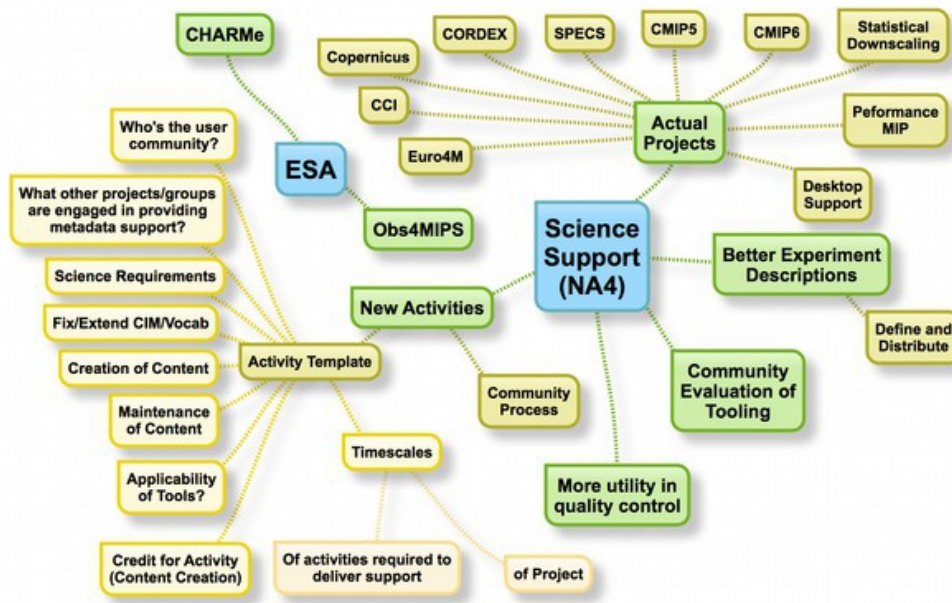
CHARMe

Copernicus

CORDEX

SPECS

CMIP5

CMIP6

Statistical Downscaling

CCI

Euro4M

Actual Projects

Peformance MIP

Who's the user community?

ESA

Desktop Support

What other projects/groups are engaged in providing metadata support?

Obs4MIPS

Science Support (NA4)

Better Experiment Descriptions

Science Requirements

New Activities

Fix/Extend CIM/Vocab

Define and Distribute

Creation of Content

Activity Template

Maintenance of Content

Community Process

Community Evaluation of Tooling

Timescales

Applicability of Tools?

More utility in quality control

Credit for Activity (Content Creation)

Of activities required to deliver support

of Project